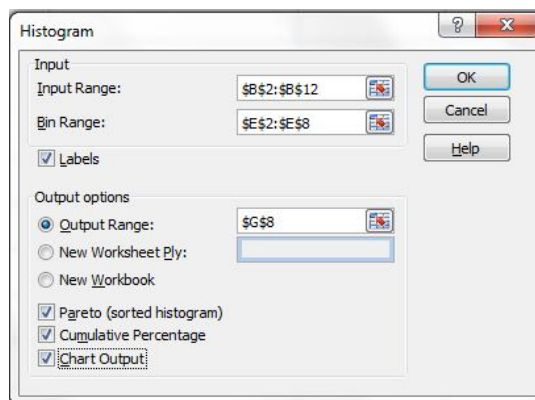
Histogram

?

X

Input

Input Range:

$B$2:$B$12

Bin Range:

$E$2:$E$8

Labels

OK

Cancel

Help

Output options

Output Range:

$G$8

New Worksheet Ply:

New Workbook

Pareto (sorted histogram)

Cumulative Percentage

Chart Output